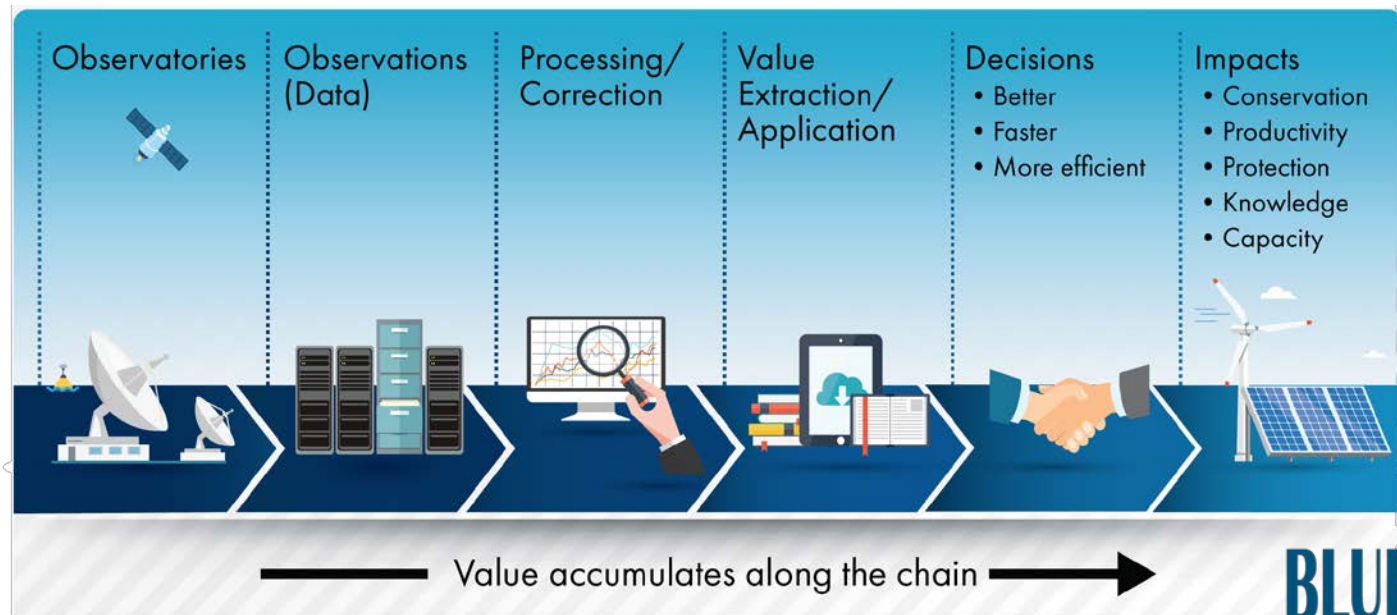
Observatories

Observations (Data)

Processing/ Correction

Value Extraction/ Application

Decisions
• Better
• Faster
• More efficient

Impacts
• Conservation
• Productivity
• Protection
• Knowledge
• Capacity

Value accumulates along the chain

BLU